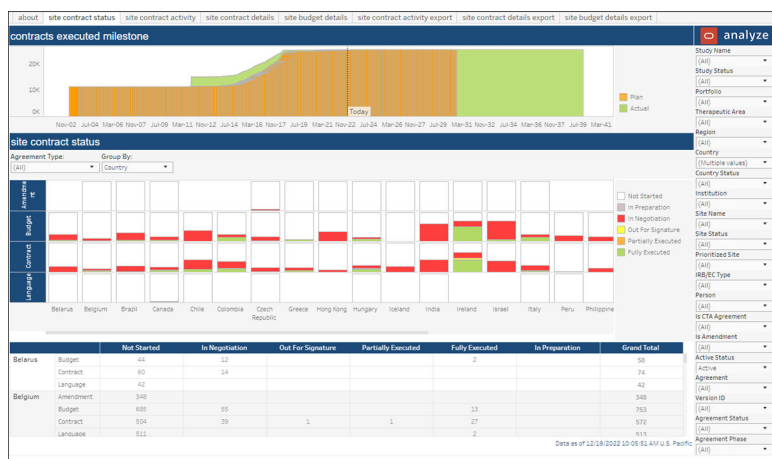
about | site contract status | site contract activity | site contract details | site budget details | site contract activity export | site contract details export | site budget details export

analyze

contracts executed milestone

20K
10K
0K

Nov-02 Jul-04 Mar-06 Nov-07 Jul-09 Mar-11 Nov-12 Jul-14 Mar-16 Nov-17 Jul-19 Mar-21 Nov-22 Jul-24 Mar-26 Nov-27 Jul-29 Mar-31 Nov-32 Jul-34 Mar-36 Nov-37 Jul-39 Mar-41

Today

Plan
Actual

site contract status

Agreement Type:
(All)

Group By:
Country

Amendment
Budget
Contract
Language

Belarus Belgium Brazil Canada Chile Colombia Czech Republic Greece Hong Kong Hungary Iceland India Ireland Israel Italy Peru Philippine

Not Started
In Preparation
In Negotiation
Out For Signature
Partially Executed
Fully Executed

| | | Not Started | In Negotiation | Out For Signature | Partially Executed | Fully Executed | In Preparation | Grand Total |
|---|---|---|---|---|---|---|---|---|
| Belarus | Budget | 44 | 12 | | | 2 | | 58 |
| | Contract | 60 | 14 | | | | | 74 |
| | Language | 42 | | | | | | 42 |
| Belgium | Amendment | 348 | | | | | | 348 |
| | Budget | 685 | 55 | | | 13 | | 753 |
| | Contract | 504 | 39 | 1 | 1 | 27 | | 572 |
| | Language | 511 | | | | 2 | | 513 |

Data as of 12/19/2022 10:05:51 AM U.S. Pacific

Study Name
(All)
Study Status
(All)
Portfolio
(All)
Therapeutic Area
(All)
Region
(All)
Country
(Multiple values)
Country Status
(All)
Institution
(All)
Site Name
(All)
Site Status
(All)
Prioritized Site
(All)
IRB/EC Type
(All)
Person
(All)
Is CTA Agreement
(All)
Is Amendment
(All)
Active Status
Active
Agreement
(All)
Version ID
(All)
Agreement Status
(All)
Agreement Phase
(All)